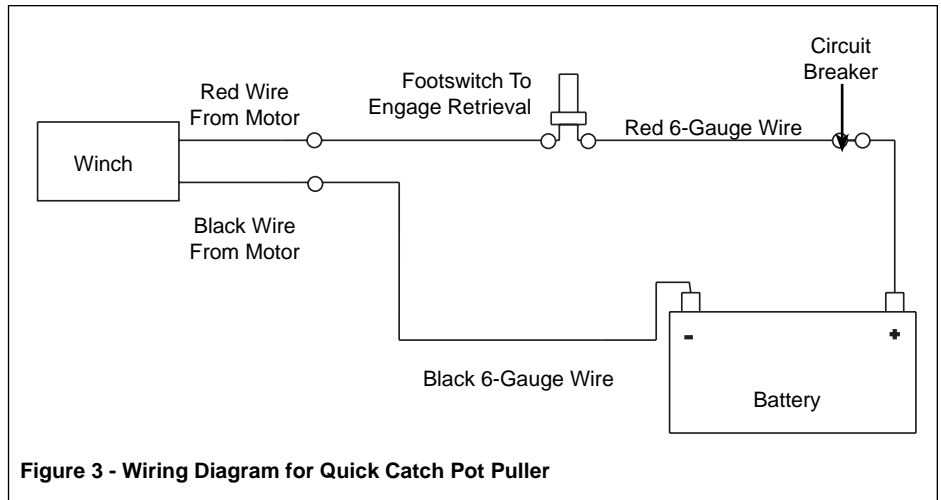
Circuit Breaker

Footswitch To Engage Retrieval

Red Wire From Motor

Winch

Red 6-Gauge Wire

Black Wire From Motor

-

+

Black 6-Gauge Wire

Battery

**Figure 3 - Wiring Diagram for Quick Catch Pot Puller**